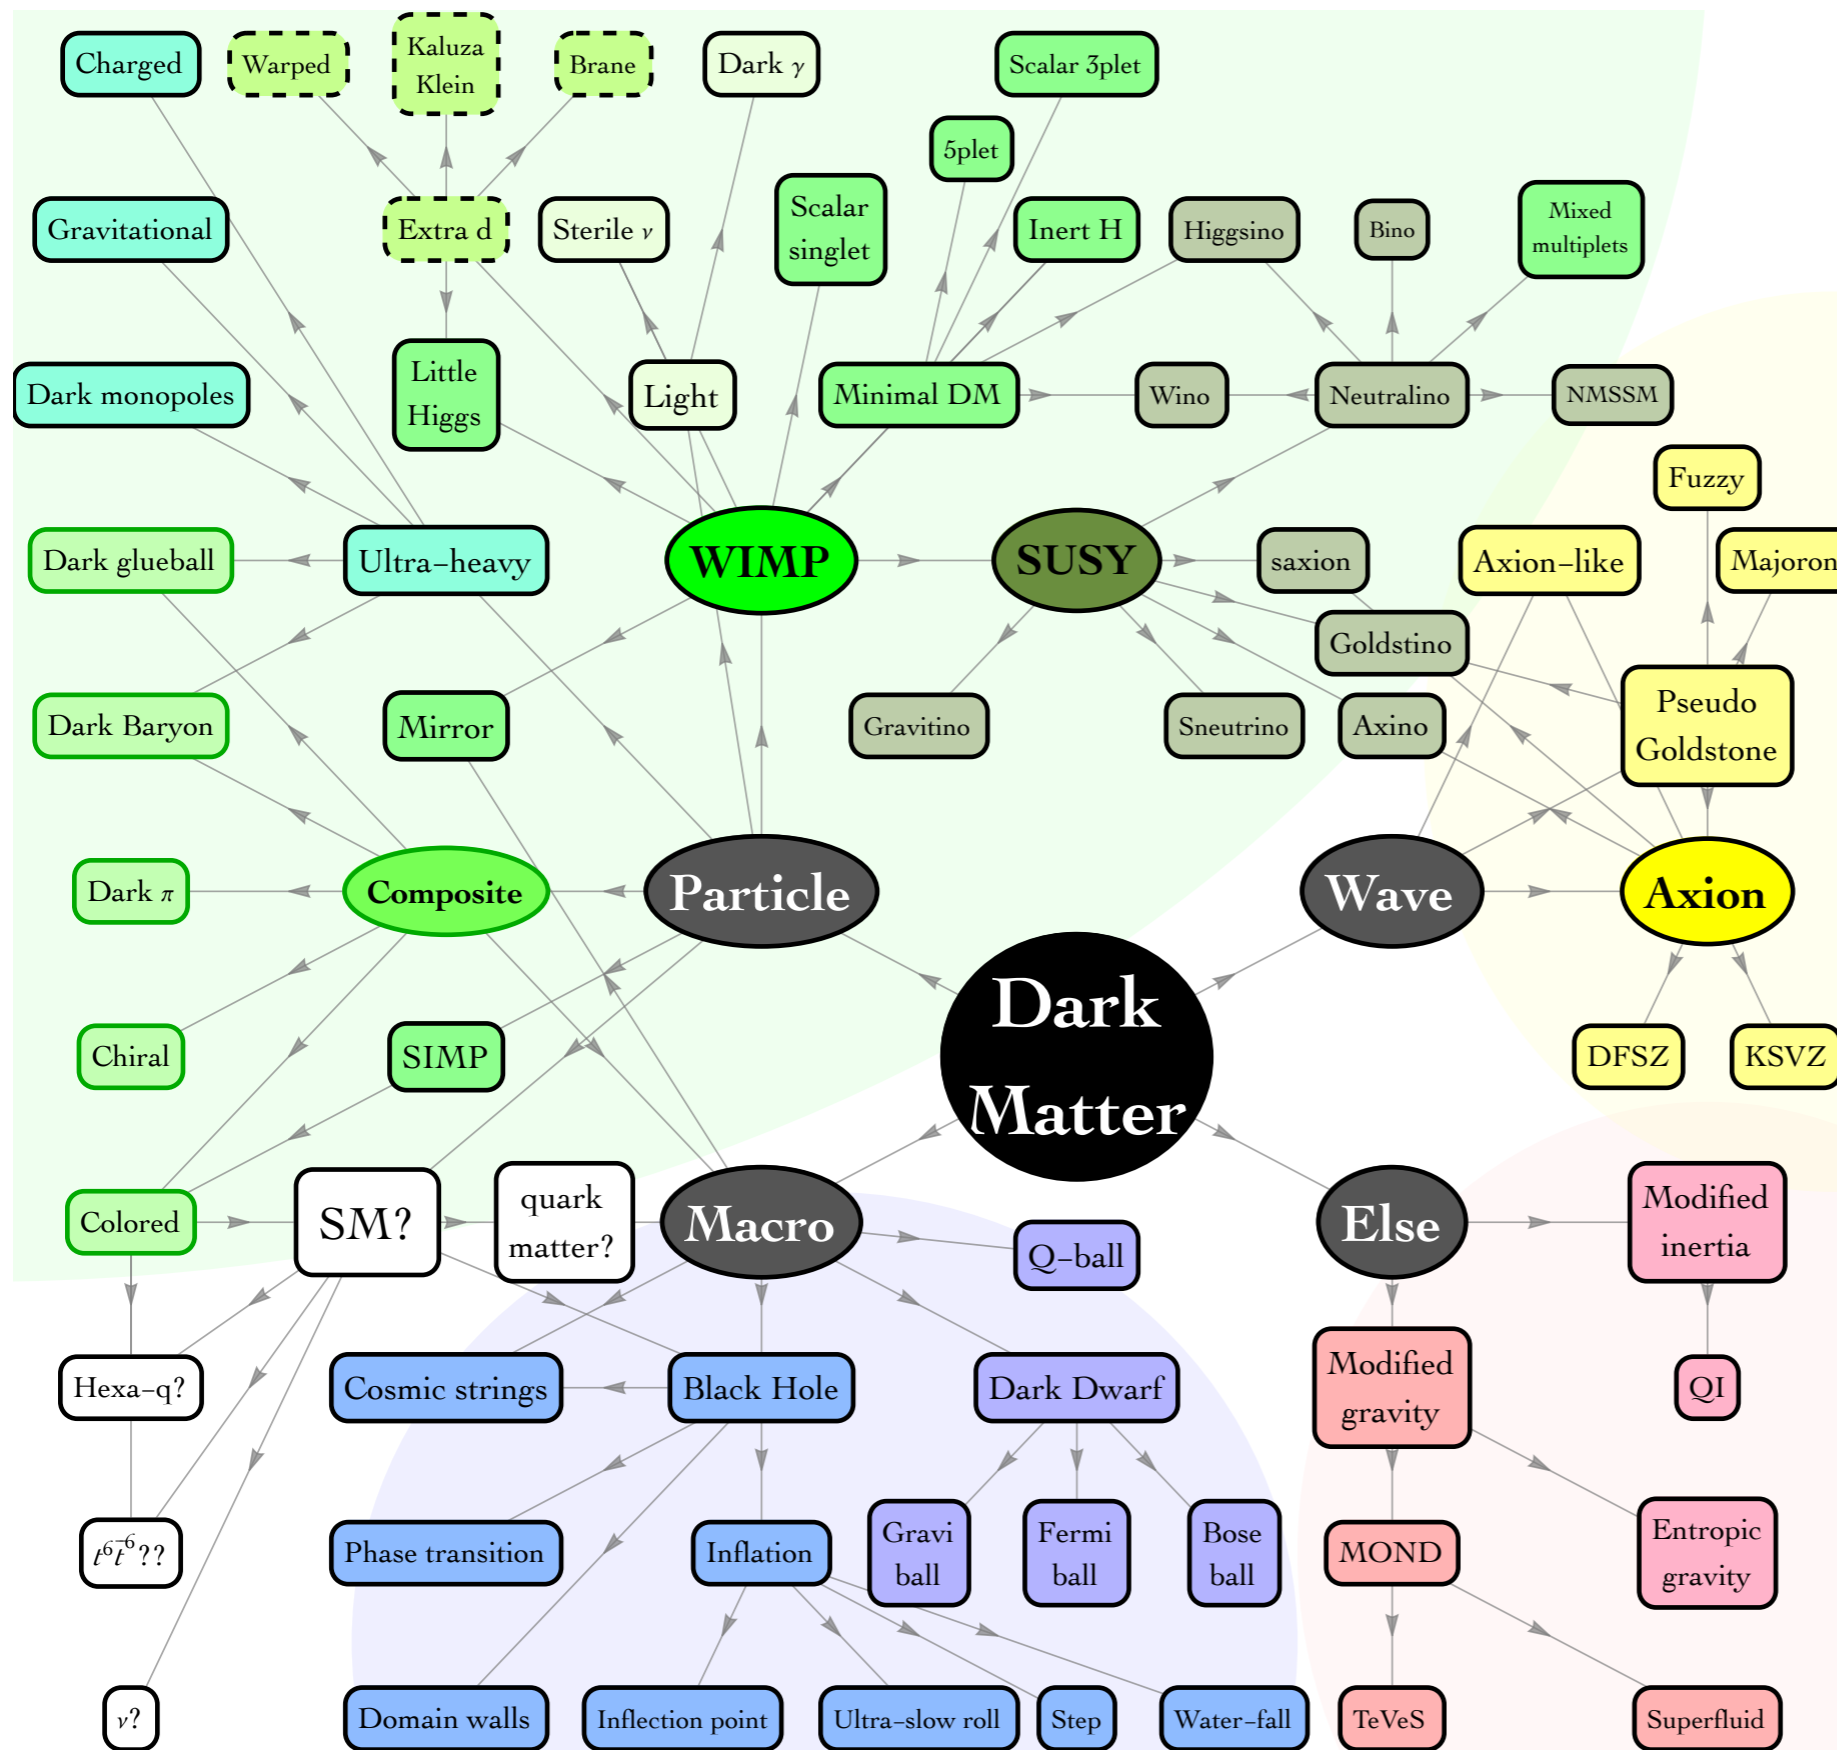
Charged
Warped
Kaluza Klein
Brane
Dark $\gamma$
Scalar 3plet
5plet
Gravitational
Extra d
Sterile $\nu$
Scalar singlet
Inert H
Higgsino
Bino
Mixed multiplets
Dark monopoles
Little Higgs
Light
Minimal DM
Wino
Neutralino
NMSSM
Fuzzy
Dark glueball
Ultra–heavy
WIMP
SUSY
saxion
Axion–like
Majoron
Goldstino
Dark Baryon
Mirror
Gravitino
Sneutrino
Axino
Pseudo Goldstone
Dark $\pi$
Composite
Particle
Wave
Axion
Dark Matter
Chiral
SIMP
DFSZ
KSVZ
Colored
SM?
quark matter?
Macro
Q–ball
Else
Modified inertia
Hexa–q?
Cosmic strings
Black Hole
Dark Dwarf
Modified gravity
QI
$t^6\bar{t}^6$??
Phase transition
Inflation
Gravi ball
Fermi ball
Bose ball
MOND
Entropic gravity
$\nu$?
Domain walls
Inflection point
Ultra–slow roll
Step
Water–fall
TeVeS
Superfluid